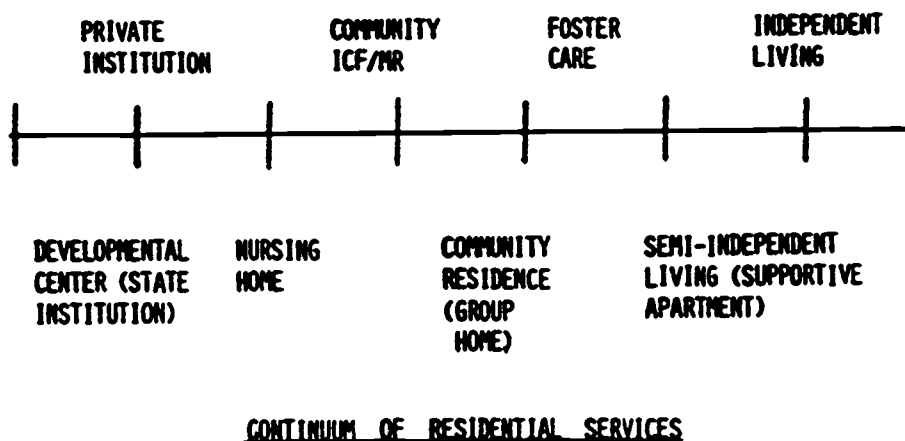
PRIVATE INSTITUTION

COMMUNITY ICF/MR

FOSTER CARE

INDEPENDENT LIVING

DEVELOPMENTAL CENTER (STATE INSTITUTION)

NURSING HOME

COMMUNITY RESIDENCE (GROUP HOME)

SEMI-INDEPENDENT LIVING (SUPPORTIVE APARTMENT)

CONTINUUM OF RESIDENTIAL SERVICES